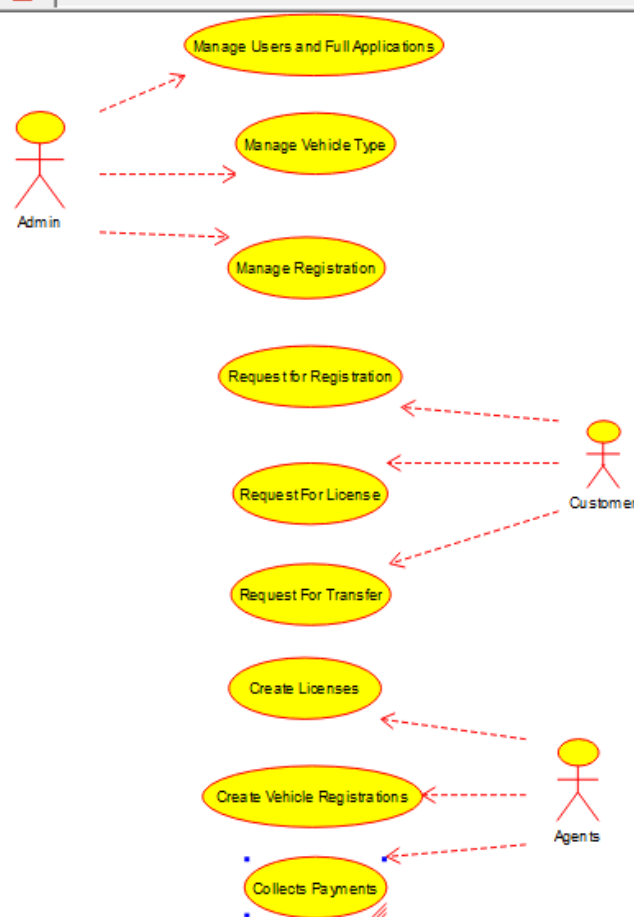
Manage Users and Full Applications

Admin

Manage Vehicle Type

Manage Registration

Request for Registration

Request For License

Customer

Request For Transfer

Create Licenses

Create Vehicle Registrations

Agents

Collects Payments